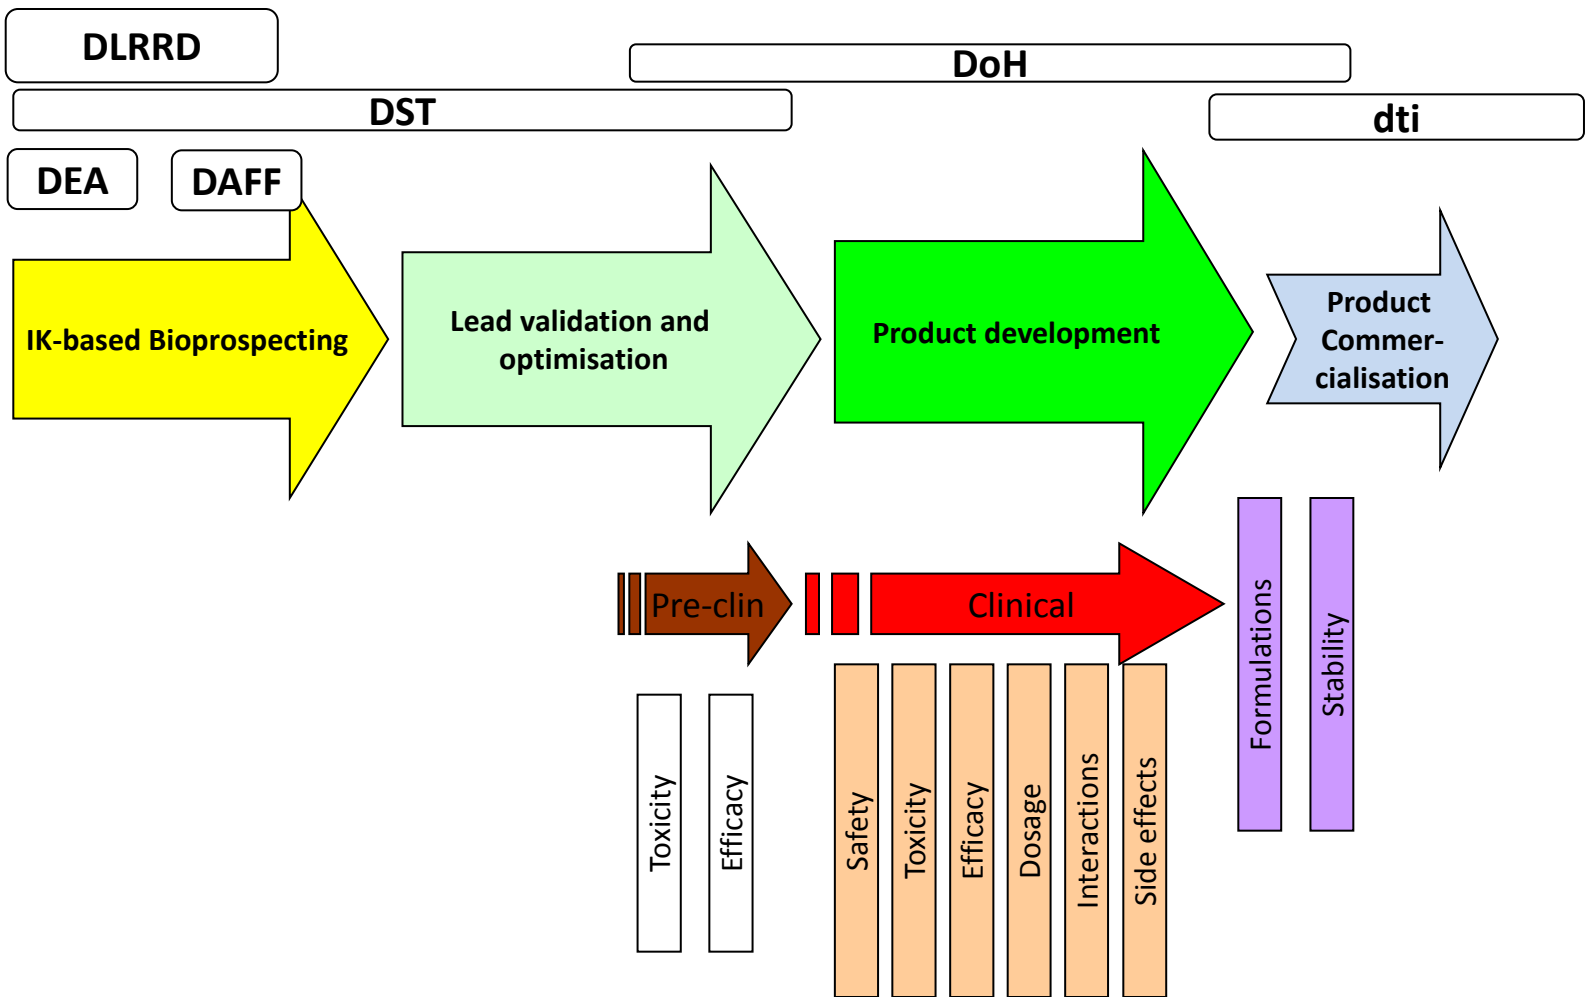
DLRRD

DoH

DST

dti

DEA

DAFF

IK-based Bioprospecting

Lead validation and optimisation

Product development

Product Commercialisation

Pre-clin

Clinical

Formulations

Stability

Toxicity

Efficacy

Safety

Toxicity

Efficacy

Dosage

Interactions

Side effects